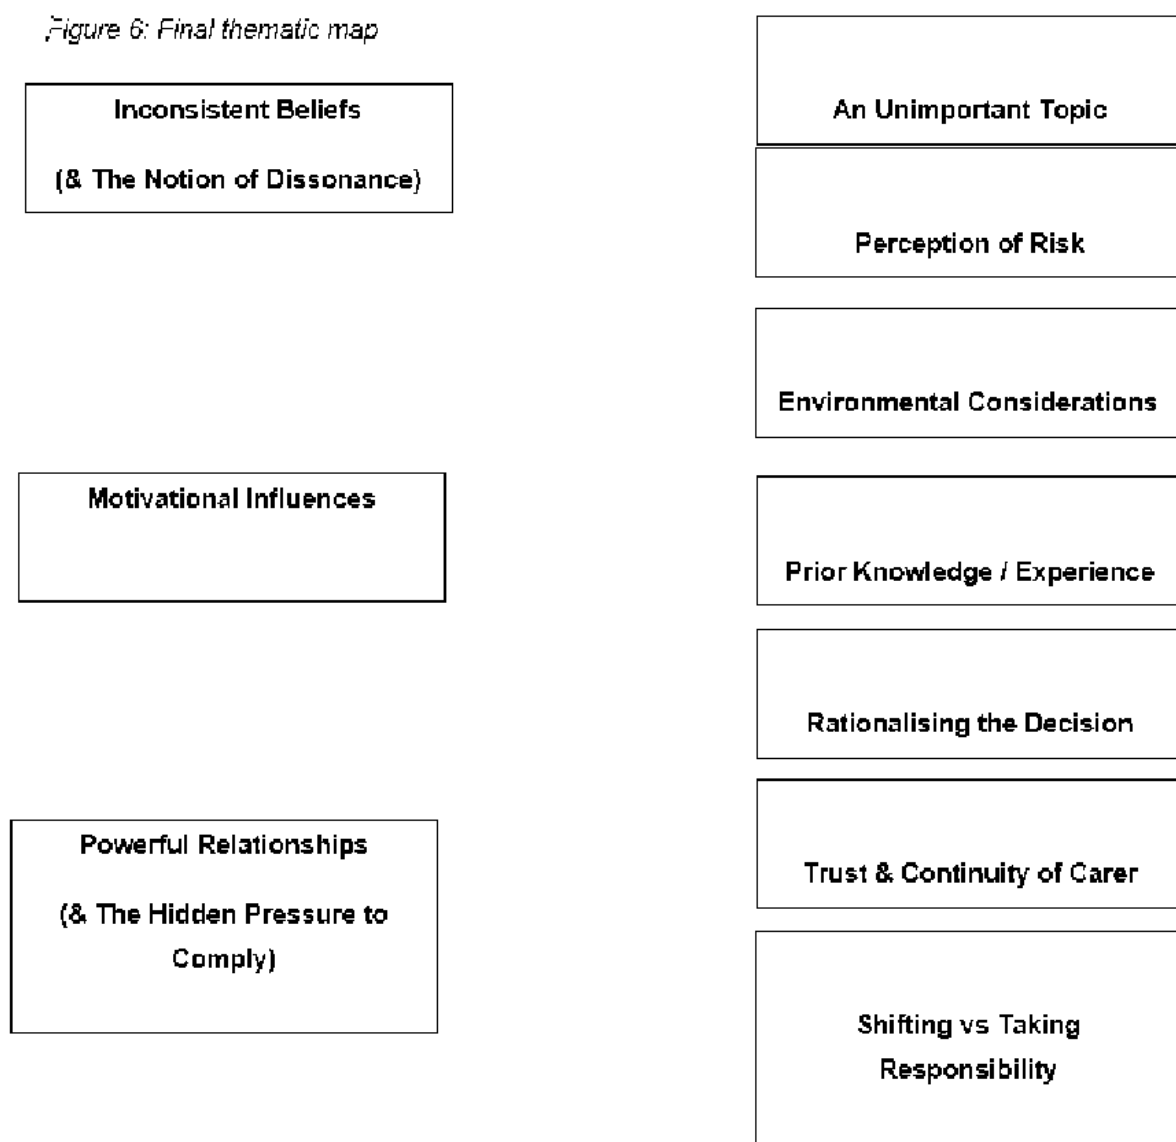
Figure 6: Final thematic map

Inconsistent Beliefs

(& The Notion of Dissonance)

An Unimportant Topic

Perception of Risk

Environmental Considerations

Motivational Influences

Prior Knowledge / Experience

Rationalising the Decision

Powerful Relationships

(& The Hidden Pressure to Comply)

Trust & Continuity of Carer

Shifting vs Taking Responsibility